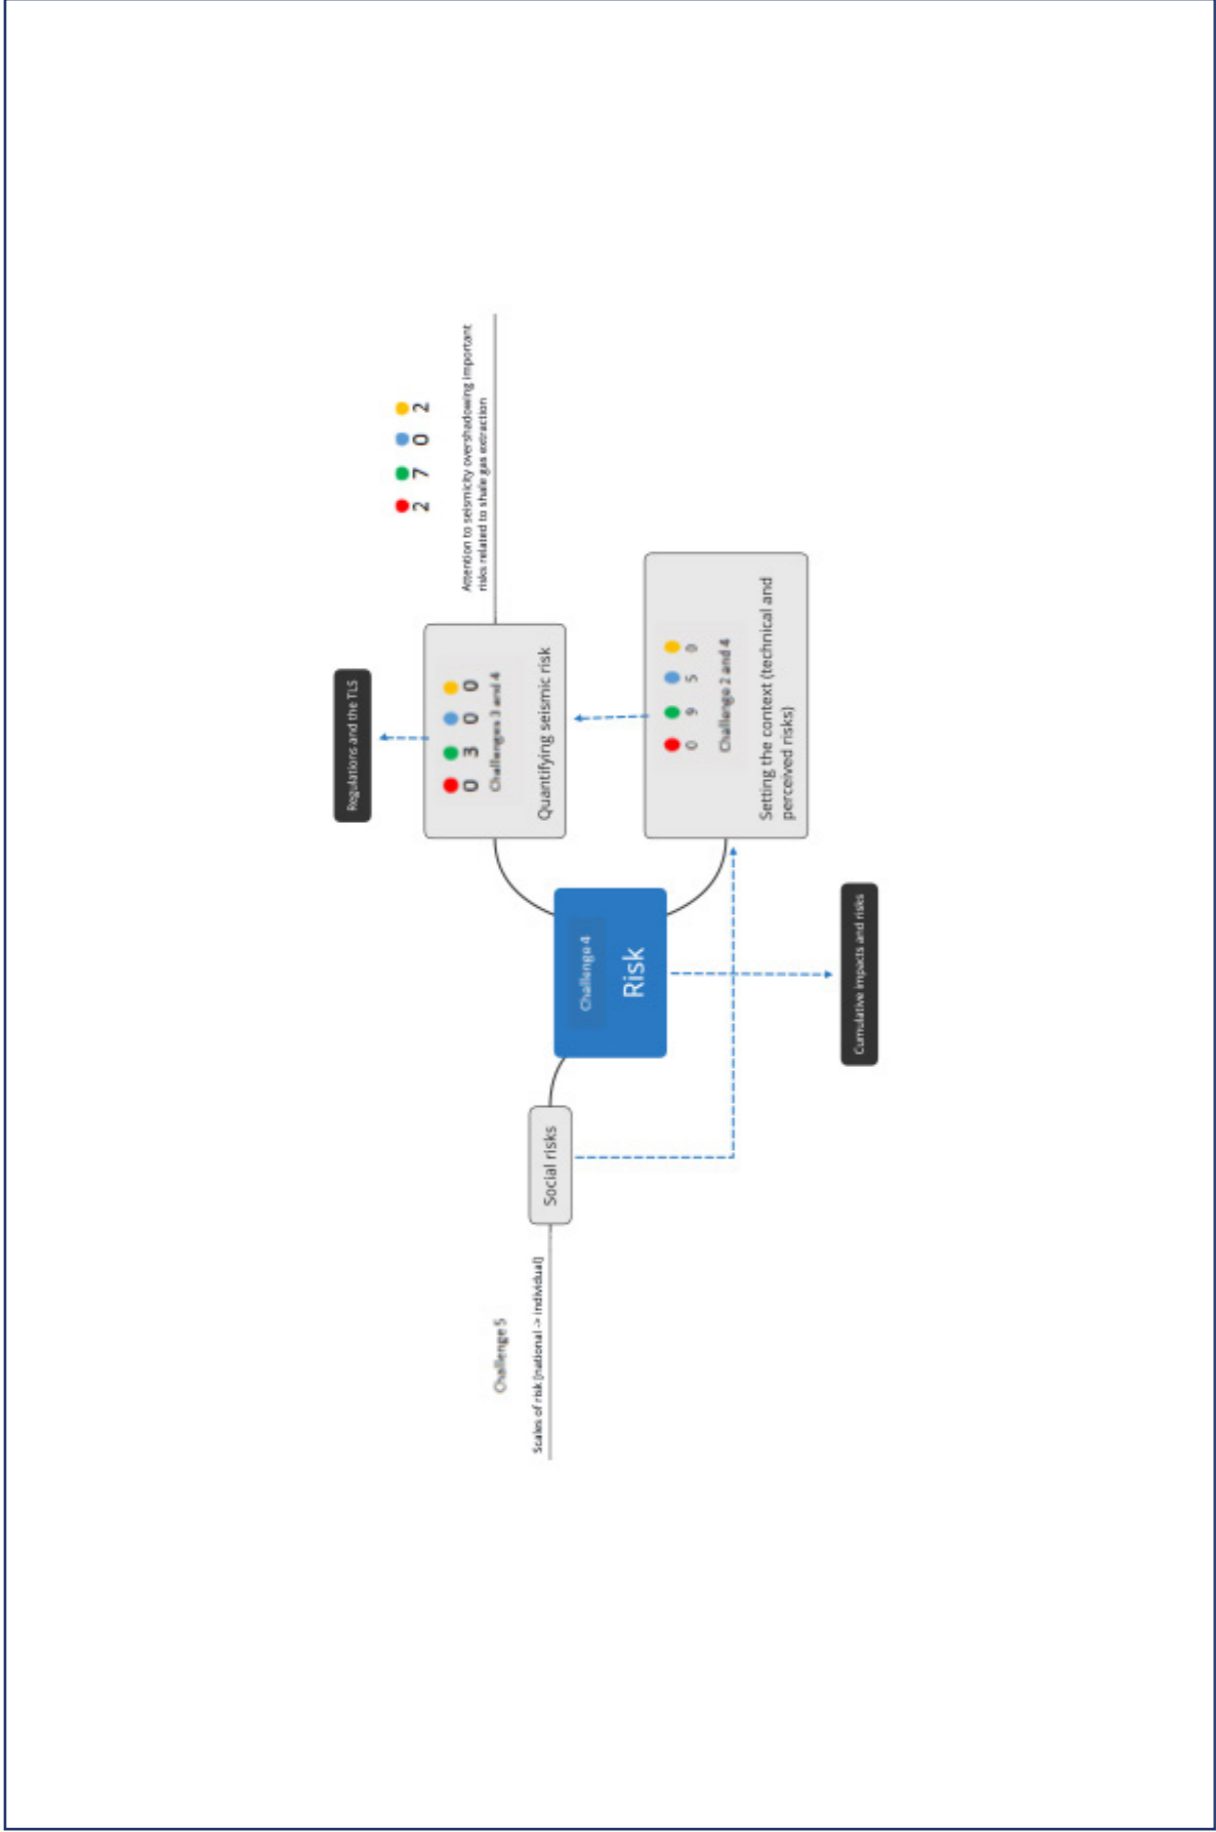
2 7 0 2

Attention to seismicity overshadowing important risks related to shale gas extraction

Regulations and the TLS

0 3 0 0

Challenges 3 and 4

Quantifying seismic risk

0 9 5 0

Challenge 2 and 4

Setting the context (technical and perceived risks)

Challenge 4

Risk

Cumulative impacts and risks

Social risks

Challenge 5

Scales of risk (national -> individual)